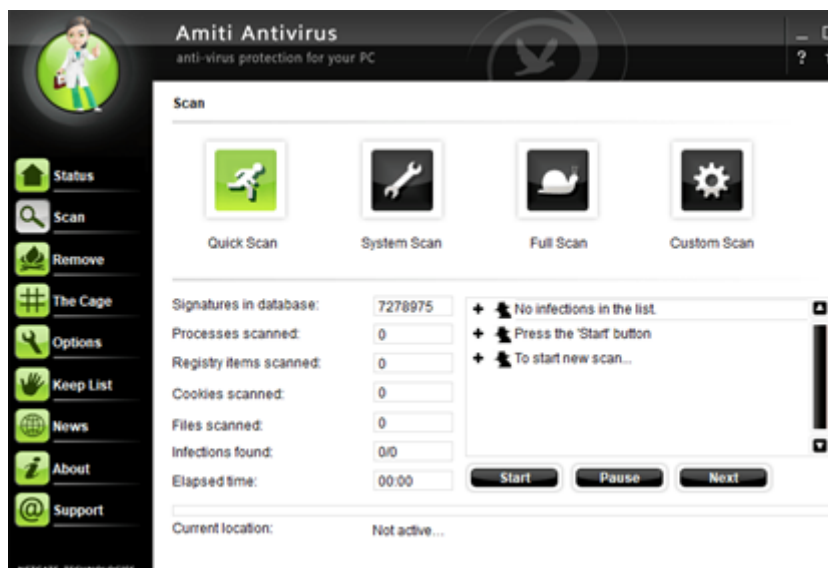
Amiti Antivirus
anti-virus protection for your PC

?

Status
Scan
Remove
The Cage
Options
Keep List
News
About
Support

Scan

Quick Scan
System Scan
Full Scan
Custom Scan

| | |
|---|---|
| Signatures in database: | 7278975 |
| Processes scanned: | 0 |
| Registry items scanned: | 0 |
| Cookies scanned: | 0 |
| Files scanned: | 0 |
| Infections found: | 0/0 |
| Elapsed time: | 00:00 |

+ No infections in the list.
+ Press the 'Start' button
+ To start new scan...

Start
Pause
Next

Current location: Not active...